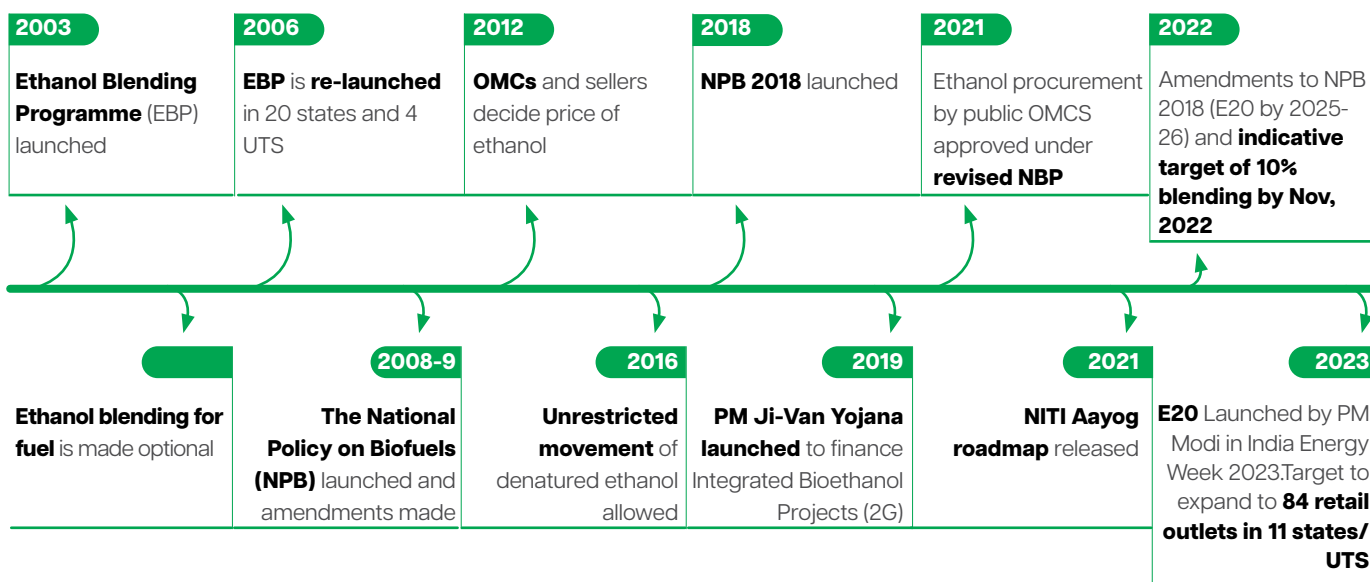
2003

**Ethanol Blending Programme** (EBP) launched

2006

**EBP** is **re-launched** in 20 states and 4 UTS

2012

**OMCs** and sellers decide price of ethanol

2018

**NPB 2018** launched

2021

Ethanol procurement by public OMCS approved under **revised NBP**

2022

Amendments to NPB 2018 (E20 by 2025-26) and **indicative target of 10% blending by Nov, 2022**

**Ethanol blending for fuel** is made optional

2008-9

**The National Policy on Biofuels (NPB)** launched and amendments made

2016

**Unrestricted movement** of denatured ethanol allowed

2019

**PM Ji-Van Yojana launched** to finance Integrated Bioethanol Projects (2G)

2021

**NITI Aayog roadmap** released

2023

**E20** Launched by PM Modi in India Energy Week 2023.Target to expand to **84 retail outlets in 11 states/ UTS**